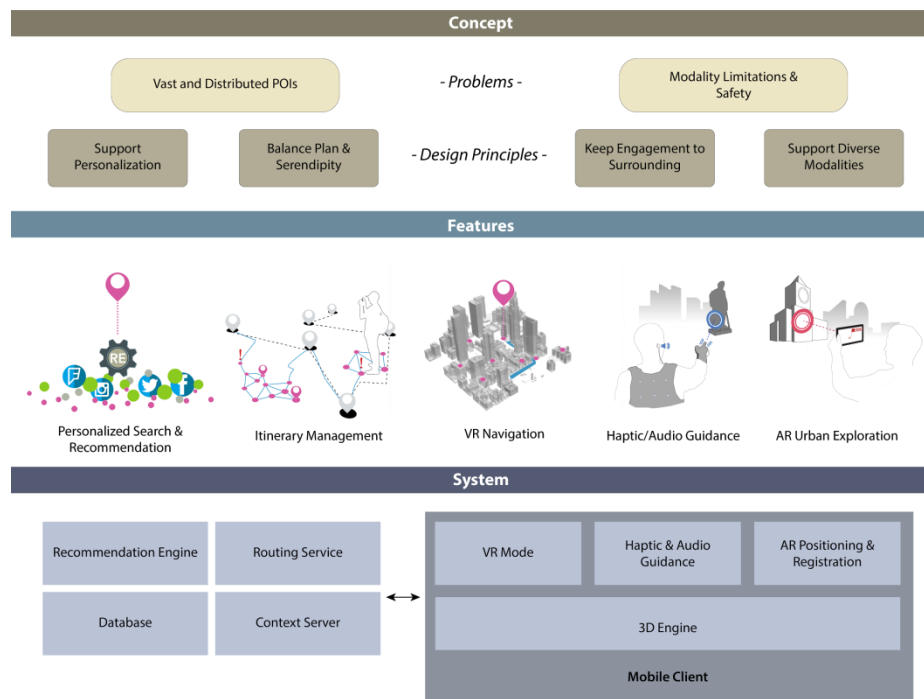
Concept

Vast and Distributed POIs

- Problems -

Modality Limitations & Safety

Support Personalization

Balance Plan & Serendipity

- Design Principles -

Keep Engagement to Surrounding

Support Diverse Modalities

Features

RE

Personalized Search & Recommendation

Itinerary Management

VR Navigation

Haptic/Audio Guidance

AR Urban Exploration

System

Recommendation Engine

Routing Service

Database

Context Server

VR Mode

Haptic & Audio Guidance

AR Positioning & Registration

3D Engine

Mobile Client